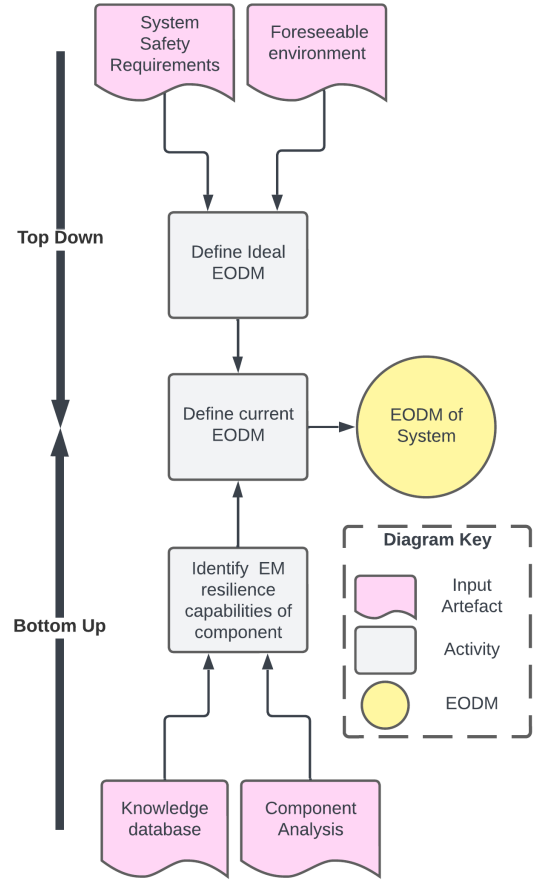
System Safety Requirements

Foreseeable environment

Top Down

Define Ideal EODM

Define current EODM

EODM of System

Identify EM resilience capabilities of component

Bottom Up

Diagram Key

Input Artefact

Activity

EODM

Knowledge database

Component Analysis